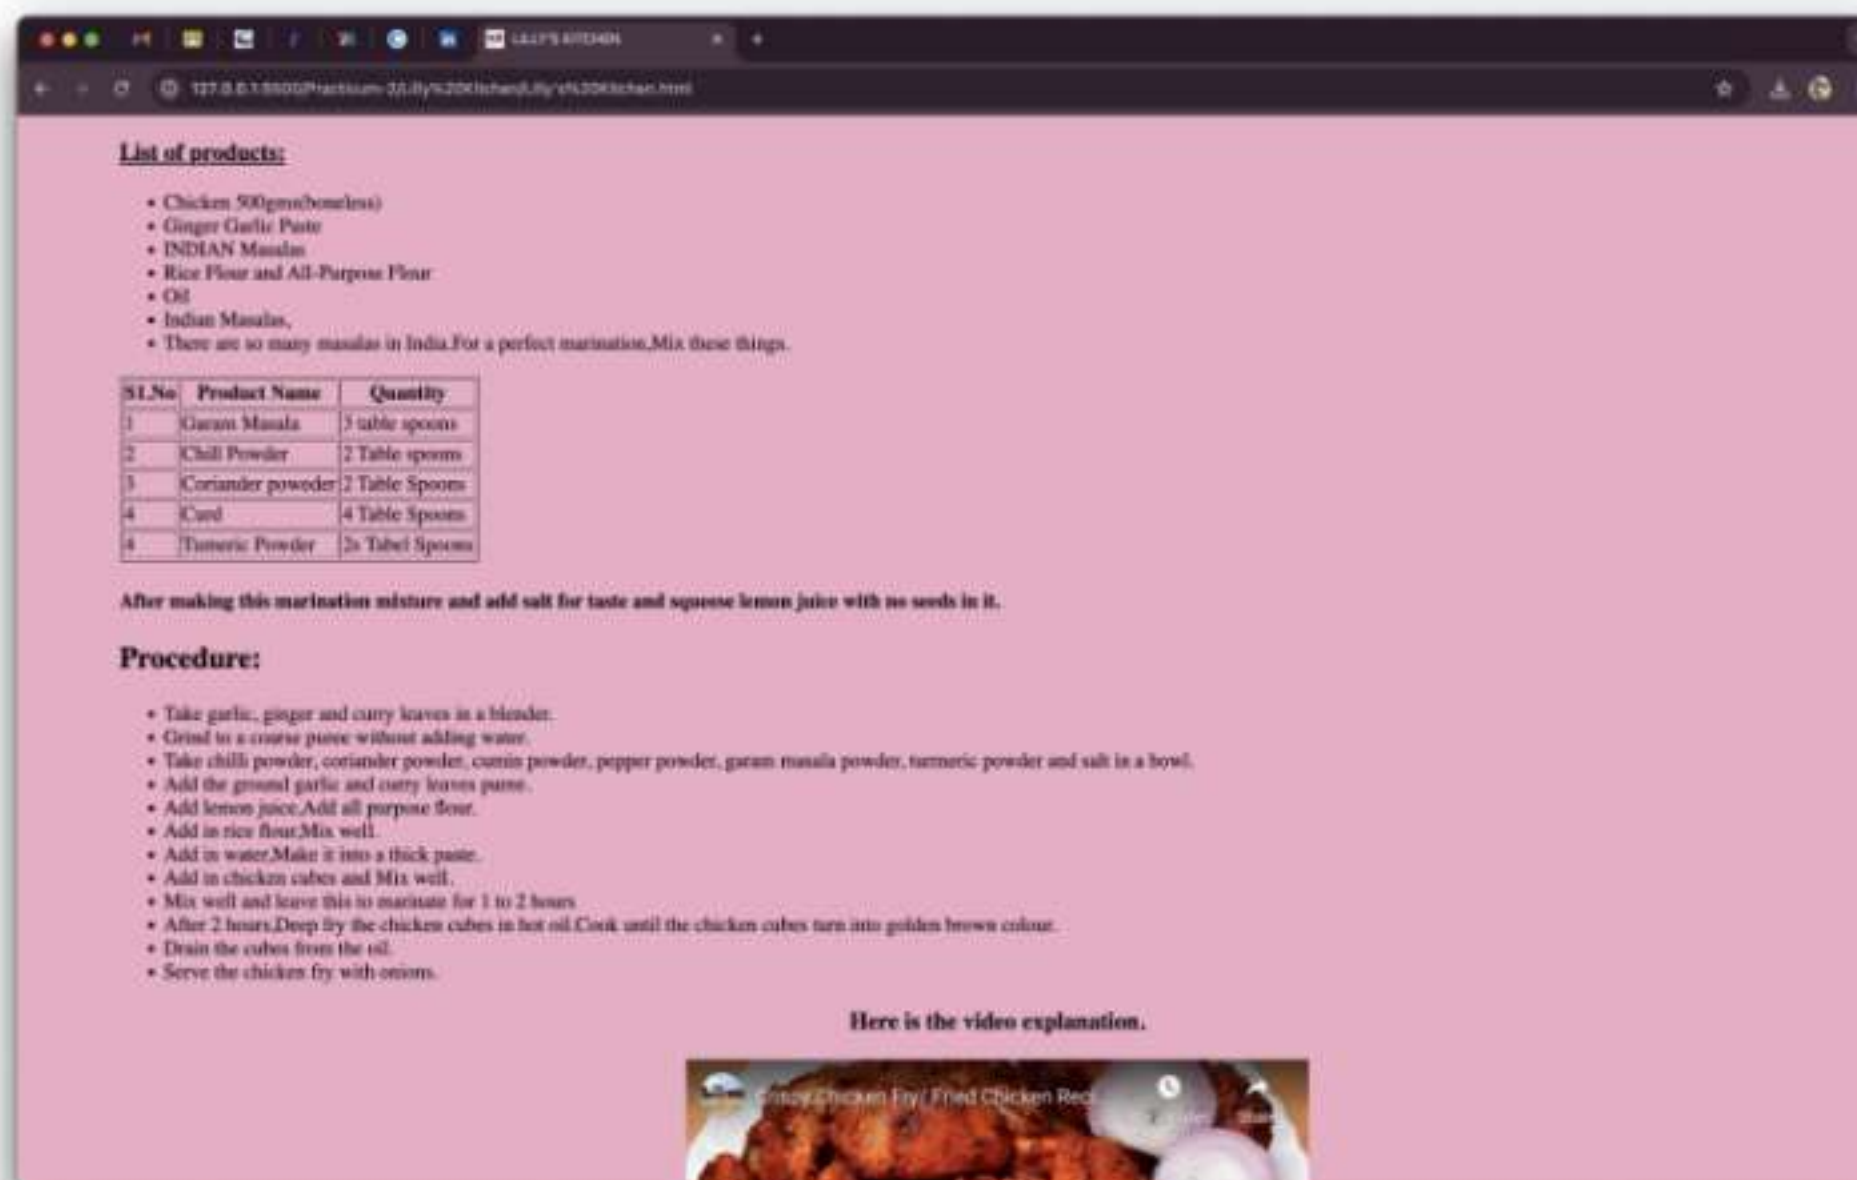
LILLY'S KITCHEN

127.0.0.1:5500/Practicum-3/Lilly%20Kitchen/Lilly's%20Kitchen.html

List of products:

- Chicken 500gms(boneless)
- Ginger Garlic Paste
- INDIAN Masalas
- Rice Flour and All-Purpose Flour
- Oil
- Indian Masalas,
- There are so many masalas in India.For a perfect marination,Mix these things.

| Sl.No | Product Name | Quantity |
|---|---|---|
| 1 | Garam Masala | 3 table spoons |
| 2 | Chili Powder | 2 Table spoons |
| 3 | Coriander powder | 2 Table Spoons |
| 4 | Curd | 4 Table Spoons |
| 4 | Tumeric Powder | 2x Tabel Spoons |

After making this marination mixture and add salt for taste and squeese lemon juice with no seeds in it.

Procedure:

- Take garlic, ginger and curry leaves in a blender.
- Grind to a coarse puree without adding water.
- Take chilli powder, coriander powder, cumin powder, pepper powder, garam masala powder, turmeric powder and salt in a bowl.
- Add the ground garlic and curry leaves puree.
- Add lemon juice,Add all purpose flour.
- Add in rice flour,Mix well.
- Add in water,Make it into a thick paste.
- Add in chicken cubes and Mix well.
- Mix well and leave this to marinate for 1 to 2 hours
- After 2 hours,Deep fry the chicken cubes in hot oil.Cook until the chicken cubes turn into golden brown colour.
- Drain the cubes from the oil.
- Serve the chicken fry with onions.

Here is the video explanation.

Crispy Chicken Fry| Fried Chicken Rec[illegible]

Watch later

Share